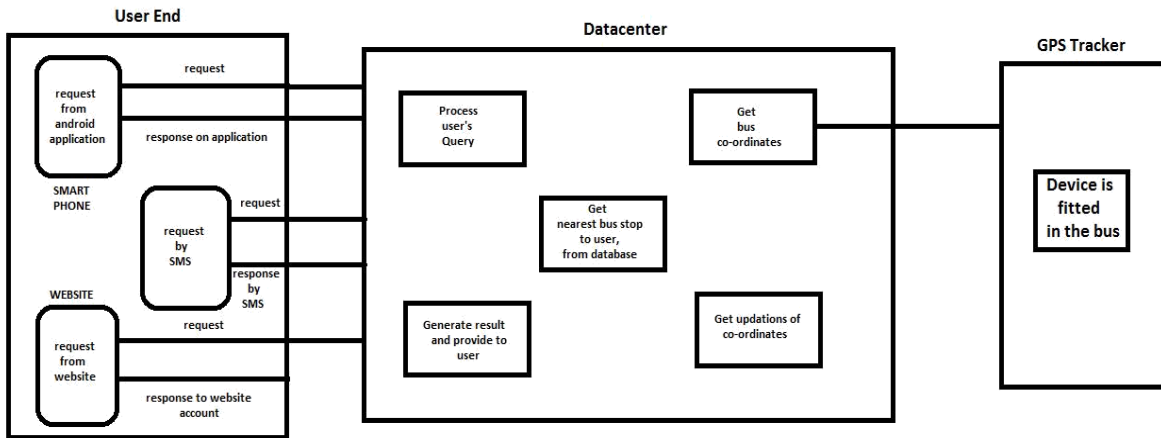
User End

request from android application

request

response on application

SMART PHONE

request by SMS

request

response by SMS

WEBSITE

request from website

request

response to website account

Datacenter

Process user's Query

Get bus co-ordinates

Get nearest bus stop to user, from database

Generate result and provide to user

Get updations of co-ordinates

GPS Tracker

Device is fitted in the bus